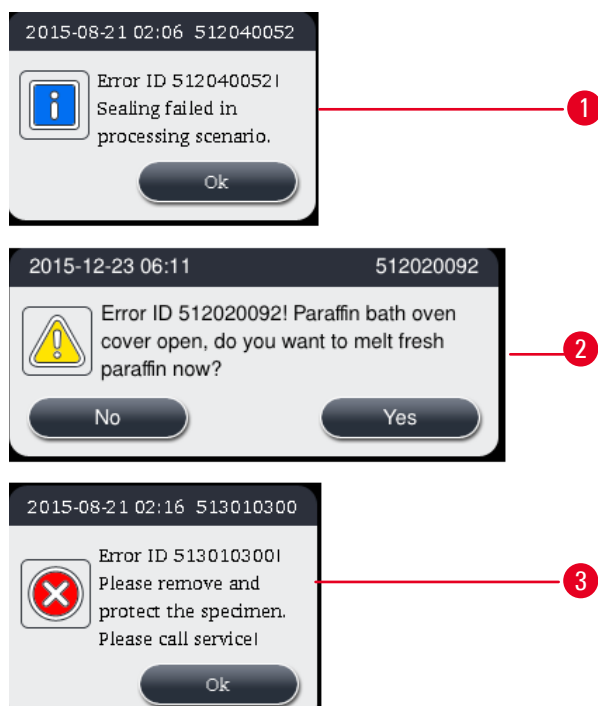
2015-08-21 02:06 512040052

Error ID 512040052! Sealing failed in processing scenario.

Ok

1

2015-12-23 06:11 512020092

Error ID 512020092! Paraffin bath oven cover open, do you want to melt fresh paraffin now?

No

Yes

2

2015-08-21 02:16 513010300

Error ID 513010300! Please remove and protect the specimen. Please call service!

Ok

3